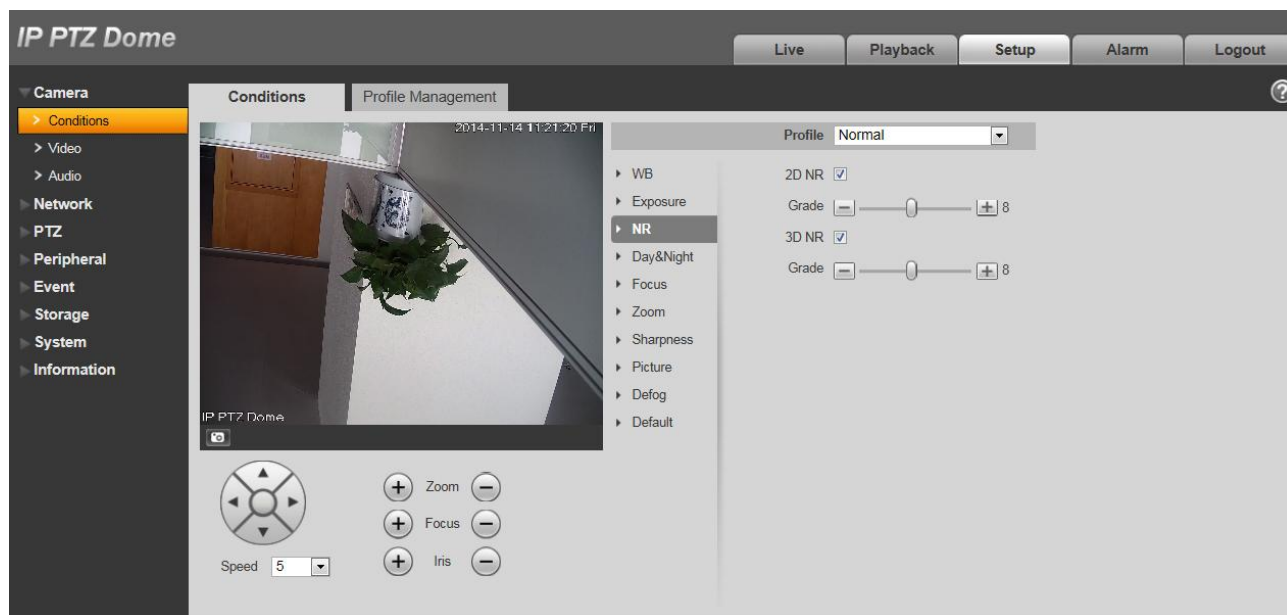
IP PTZ Dome

Live
Playback
Setup
Alarm
Logout

Camera
> Conditions
> Video
> Audio
Network
PTZ
Peripheral
Event
Storage
System
Information

Conditions
Profile Management

2014-11-14 11:21:20 Fri

IP PTZ Dome

Profile Normal

WB
Exposure
NR
Day&Night
Focus
Zoom
Sharpness
Picture
Defog
Default

2D NR
Grade 8
3D NR
Grade 8

Zoom
Focus
Iris

Speed 5